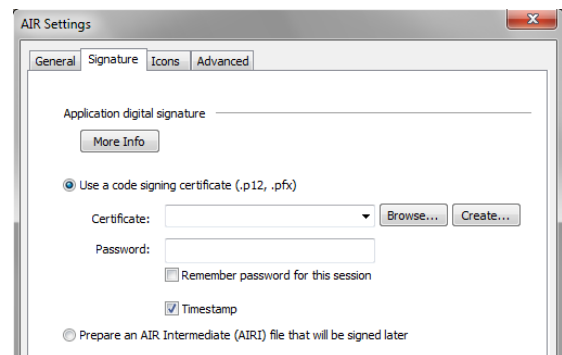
AIR Settings

General Signature Icons Advanced

Application digital signature

More Info

Use a code signing certificate (.p12, .pfx)

Certificate: Browse... Create...

Password:

Remember password for this session

Timestamp

Prepare an AIR Intermediate (AIRI) file that will be signed later